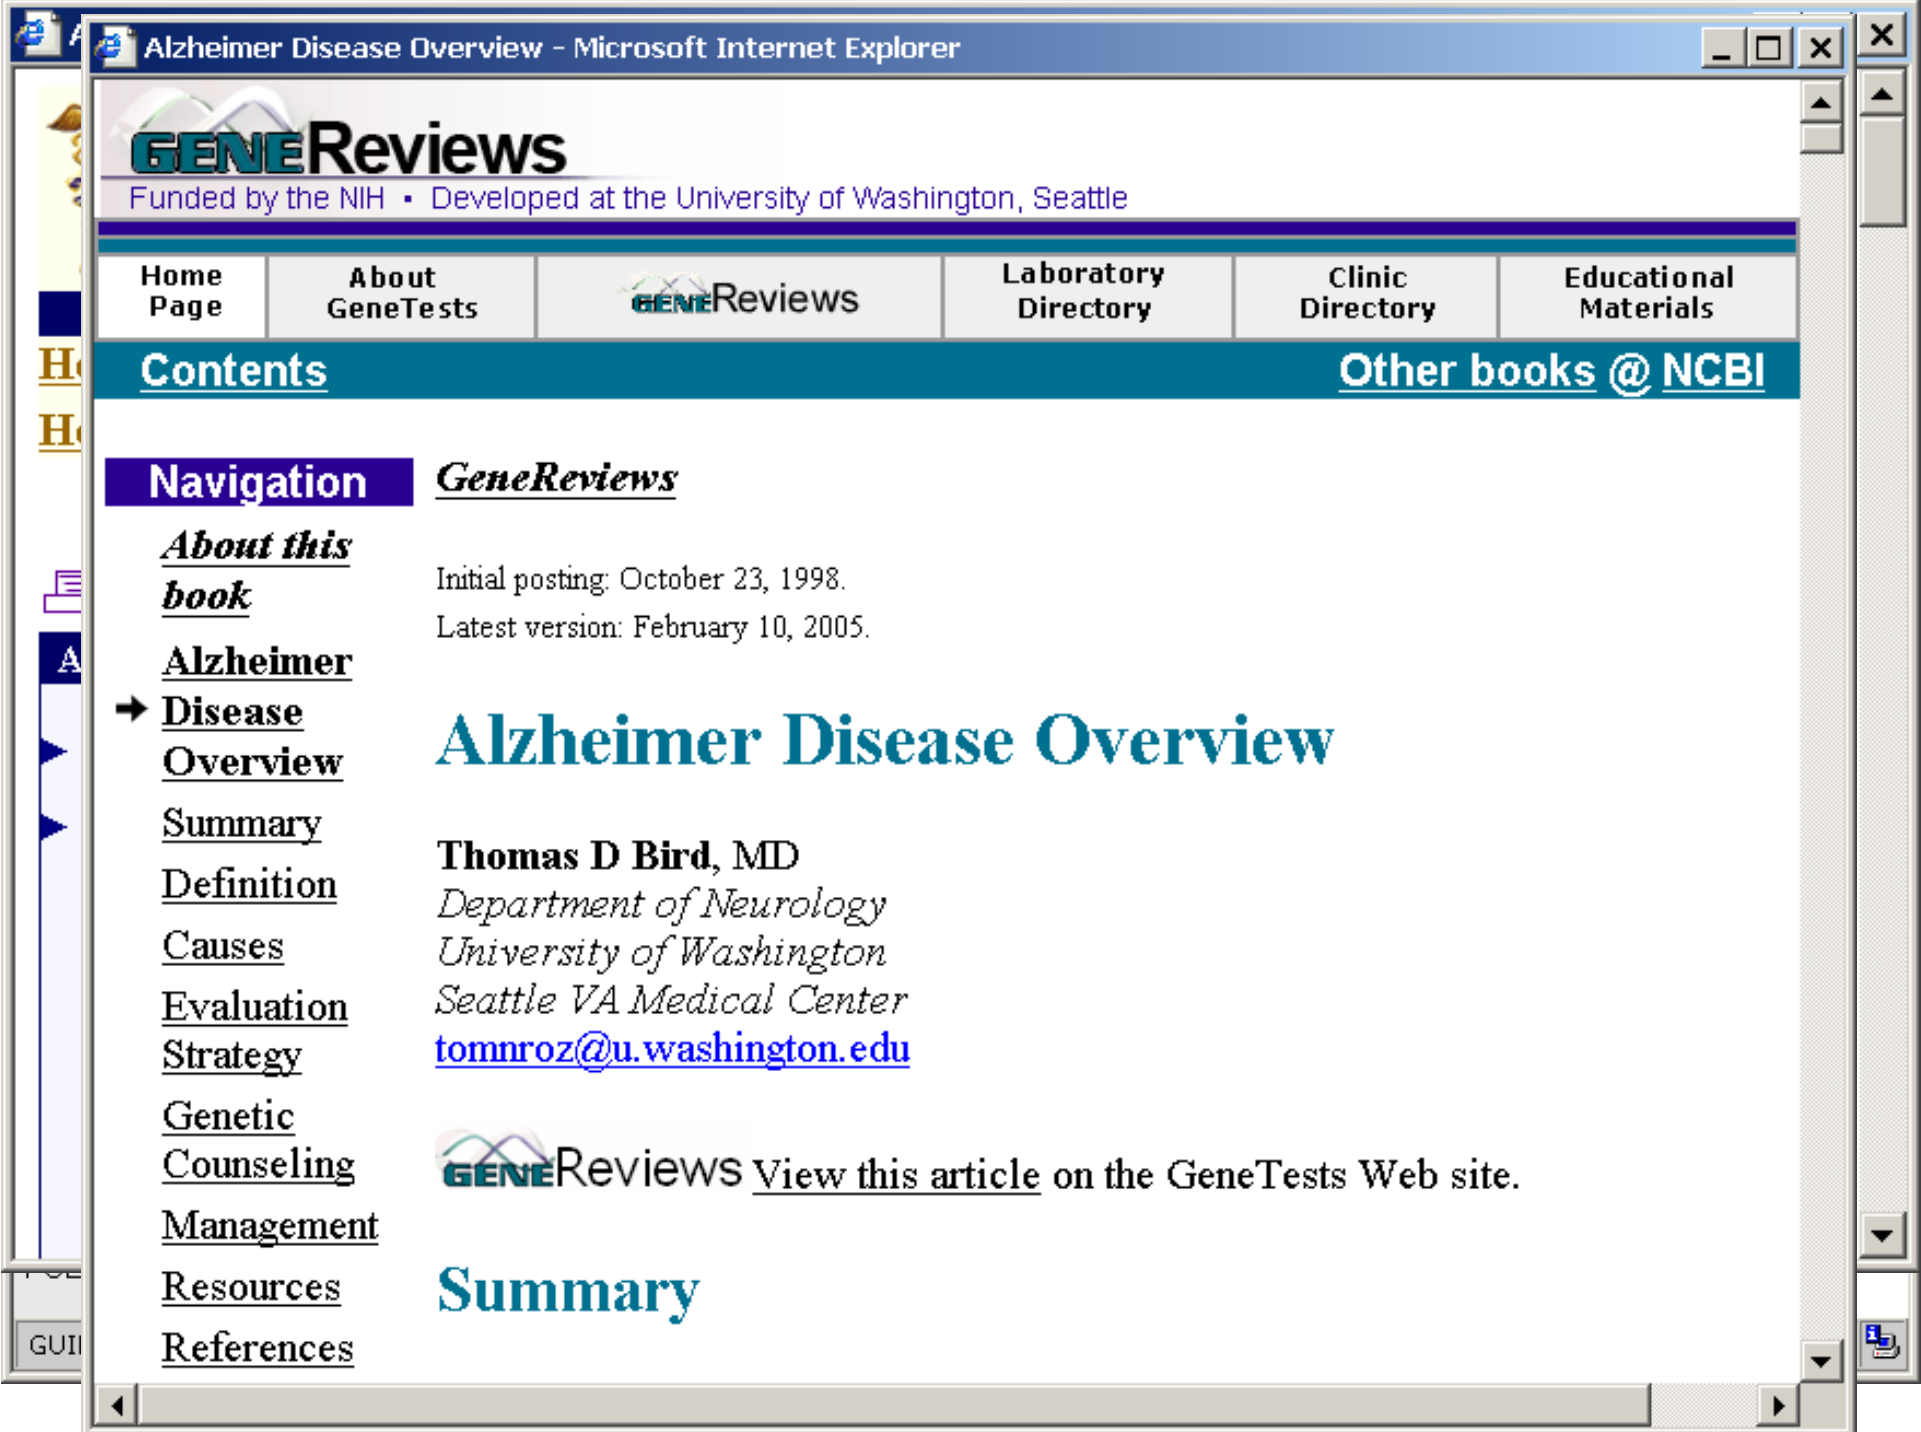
Alzheimer Disease Overview - Microsoft Internet Explorer

GENEReviews
Funded by the NIH • Developed at the University of Washington, Seattle

| Home Page | About GeneTests | GENEReviews | Laboratory Directory | Clinic Directory | Educational Materials |
|---|---|---|---|---|---|

Contents

Other books @ NCBI

Navigation

About this book

Alzheimer Disease Overview

Summary

Definition

Causes

Evaluation Strategy

Genetic Counseling

Management

Resources

References

GeneReviews

Initial posting: October 23, 1998.
Latest version: February 10, 2005.

Alzheimer Disease Overview

Thomas D Bird, MD
Department of Neurology
University of Washington
Seattle VA Medical Center
tomnroz@u.washington.edu

GENEReviews View this article on the GeneTests Web site.

Summary

H
H
A
GUI